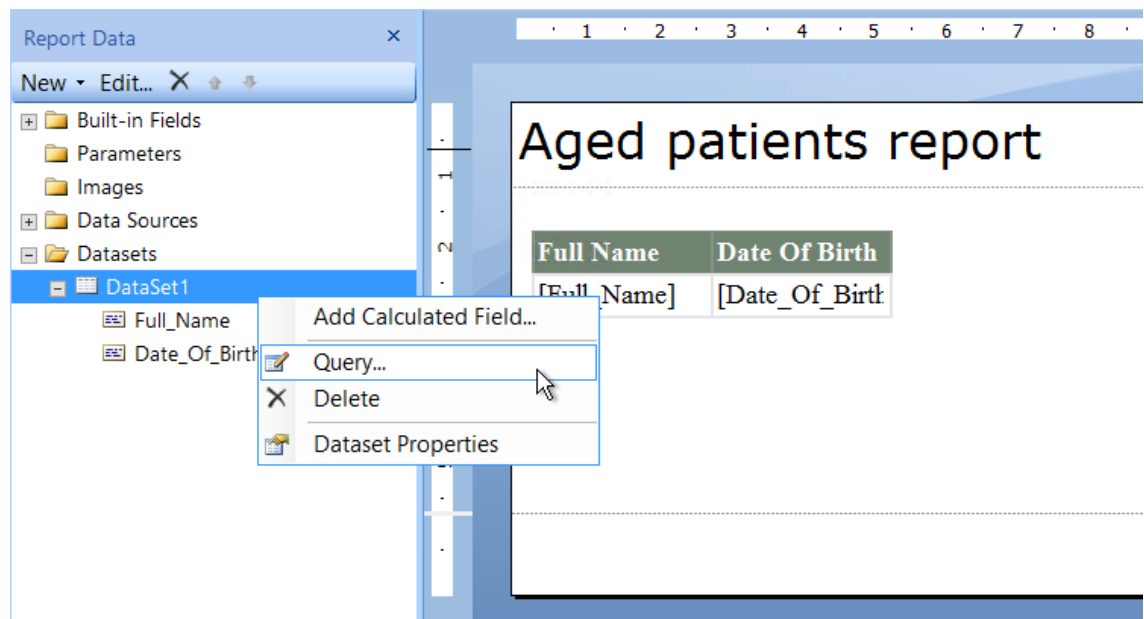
Report Data ×

New ▾ Edit... ×

Built-in Fields
Parameters
Images
Data Sources
Datasets
DataSet1
Full_Name
Date_Of_Birth

Add Calculated Field...
Query...
Delete
Dataset Properties

1 2 3 4 5 6 7 8

1
2

Aged patients report

| Full Name | Date Of Birth |
|---|---|
| [Full_Name] | [Date_Of_Birth |